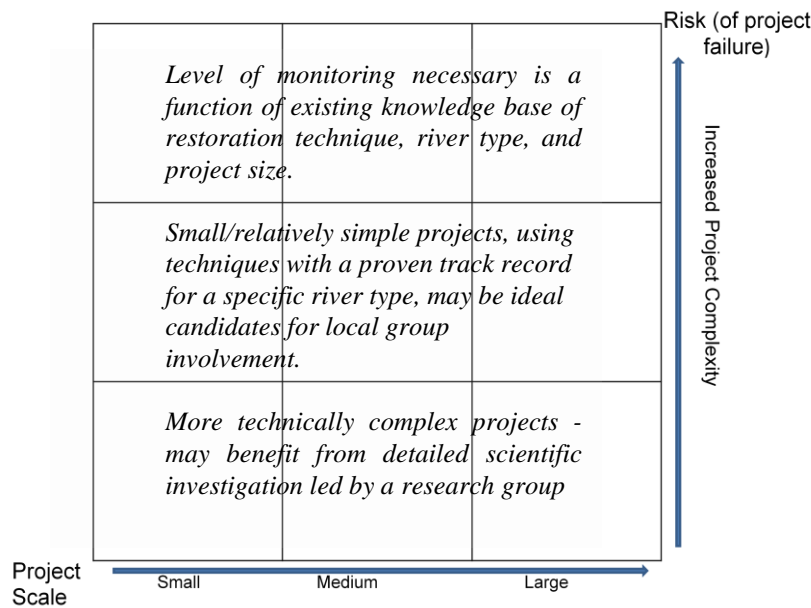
Risk (of project failure)

Level of monitoring necessary is a function of existing knowledge base of restoration technique, river type, and project size.

Small/relatively simple projects, using techniques with a proven track record for a specific river type, may be ideal candidates for local group involvement.

More technically complex projects - may benefit from detailed scientific investigation led by a research group

Increased Project Complexity

Project Scale

Small

Medium

Large